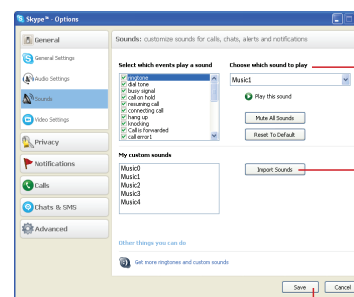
Skype™ - Options

General

General Settings

Audio Settings

Sounds

Video Settings

Privacy

Notifications

Calls

Chats & SMS

Advanced

Sounds: customize sounds for calls, chats, alerts and notifications

Select which events play a sound

ringtone
dial tone
busy signal
call on hold
resuming call
connecting call
hang up
knocking
Call is forwarded
call error1

Choose which sound to play

Music1

Play this sound

Mute All Sounds

Reset To Default

My custom sounds

Music0
Music1
Music2
Music3
Music4

Import Sounds

Other things you can do

Get more ringtones and custom sounds

Save

Cancel